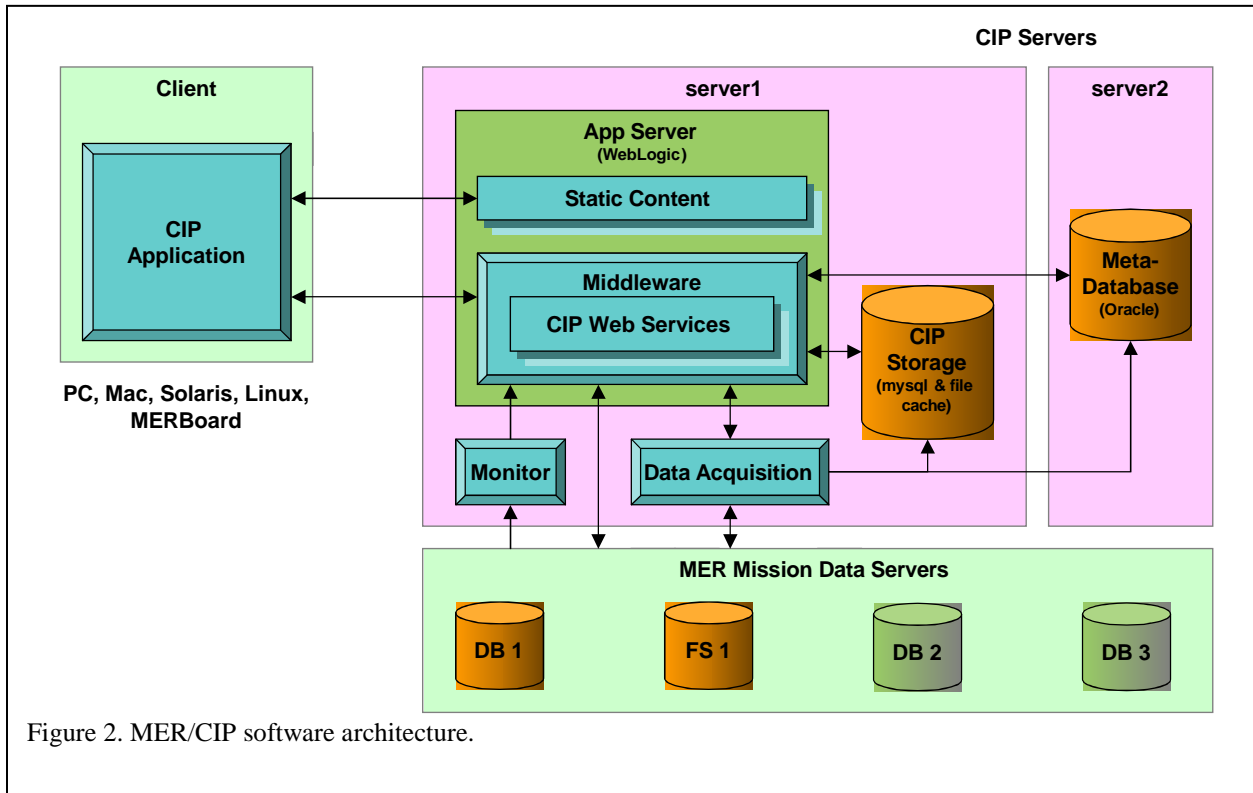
CIP Servers

Client

CIP Application

PC, Mac, Solaris, Linux, MERBoard

server1

App Server
(WebLogic)

Static Content

Middleware

CIP Web Services

CIP Storage
(mysql & file cache)

Monitor

Data Acquisition

server2

Meta-Database
(Oracle)

MER Mission Data Servers

DB 1

FS 1

DB 2

DB 3

Figure 2. MER/CIP software architecture.